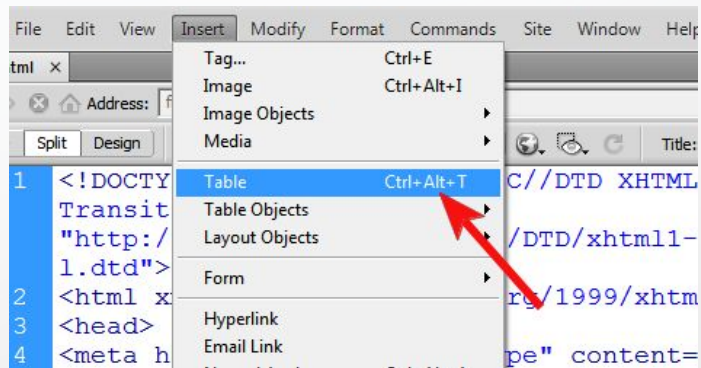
File Edit View Insert Modify Format Commands Site Window Help

tml ×

Address: f

Split Design

Title:

Tag... Ctrl+E
Image Ctrl+Alt+I
Image Objects
Media

Table Ctrl+Alt+T
Table Objects
Layout Objects

Form

Hyperlink
Email Link

1 <!DOCTY C//DTD XHTML
Transit
"http:/ /DTD/xhtml1-
1.dtd">
2 <html x rg/1999/xhtm
3 <head>
4 <meta h pe" content=